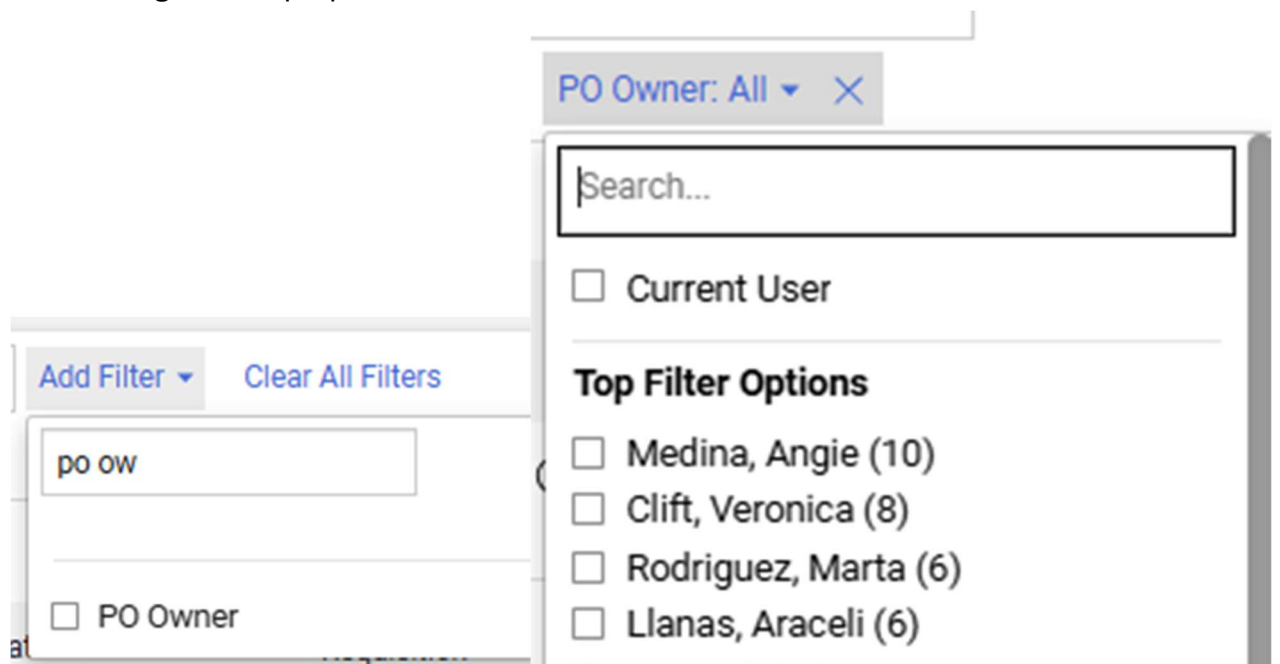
PO Owner: All ▾ ✕

Search...

☐ Current User

Top Filter Options

☐ Medina, Angie (10)
☐ Clift, Veronica (8)
☐ Rodriguez, Marta (6)
☐ Llanas, Araceli (6)

Add Filter ▾ Clear All Filters

po ow

☐ PO Owner